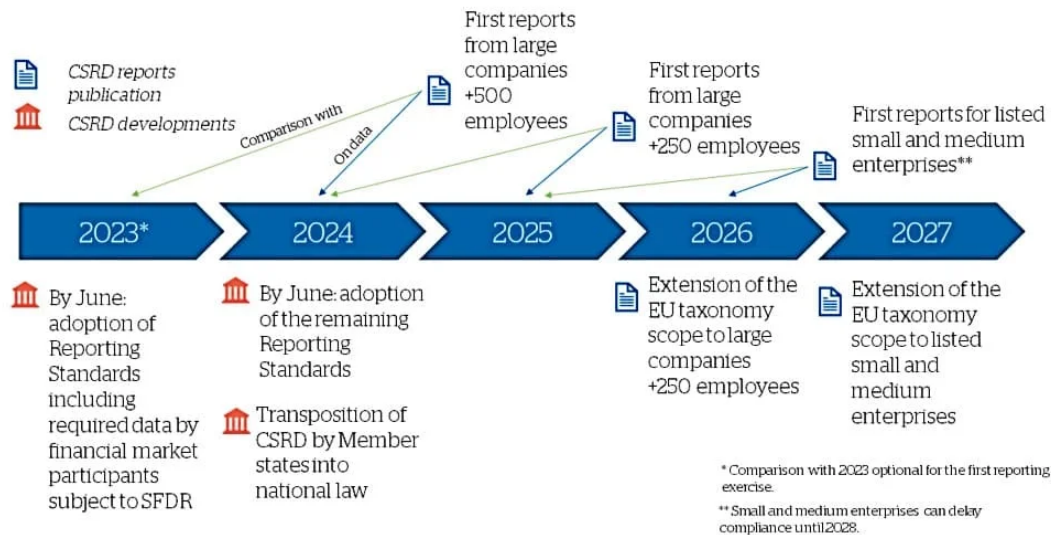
CSRD reports publication

CSRD developments

Comparison with

On data

First reports from large companies +500 employees

First reports from large companies +250 employees

First reports for listed small and medium enterprises**

2023*

2024

2025

2026

2027

By June: adoption of Reporting Standards including required data by financial market participants subject to SFDR

By June: adoption of the remaining Reporting Standards

Transposition of CSRD by Member states into national law

Extension of the EU taxonomy scope to large companies +250 employees

Extension of the EU taxonomy scope to listed small and medium enterprises

* Comparison with 2023 optional for the first reporting exercise.

** Small and medium enterprises can delay compliance until 2028.